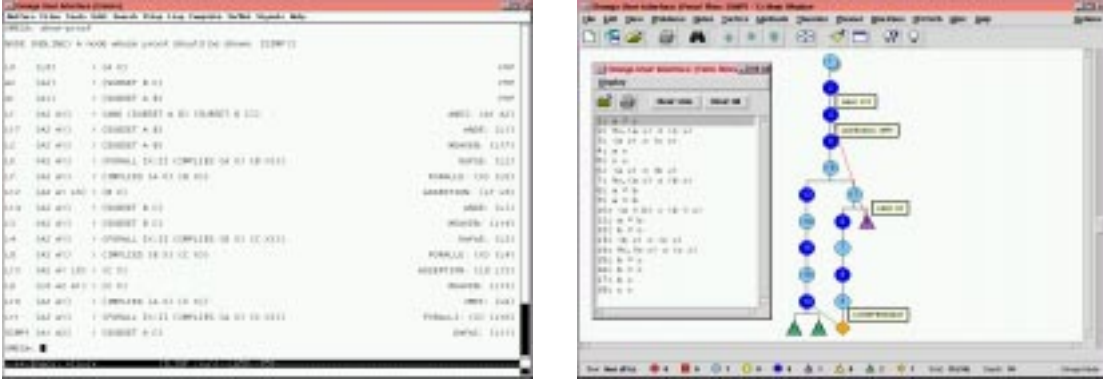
Omega User Interface (Emacs)

Buffers Files Tools Edit Search Help

OMEGA: show-proof

Omega User Interface (Proof Tree: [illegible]) - Ω-Ant Window

File Edit View Windows Rules Tactics Methods Theories Planner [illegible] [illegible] Help

Display

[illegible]